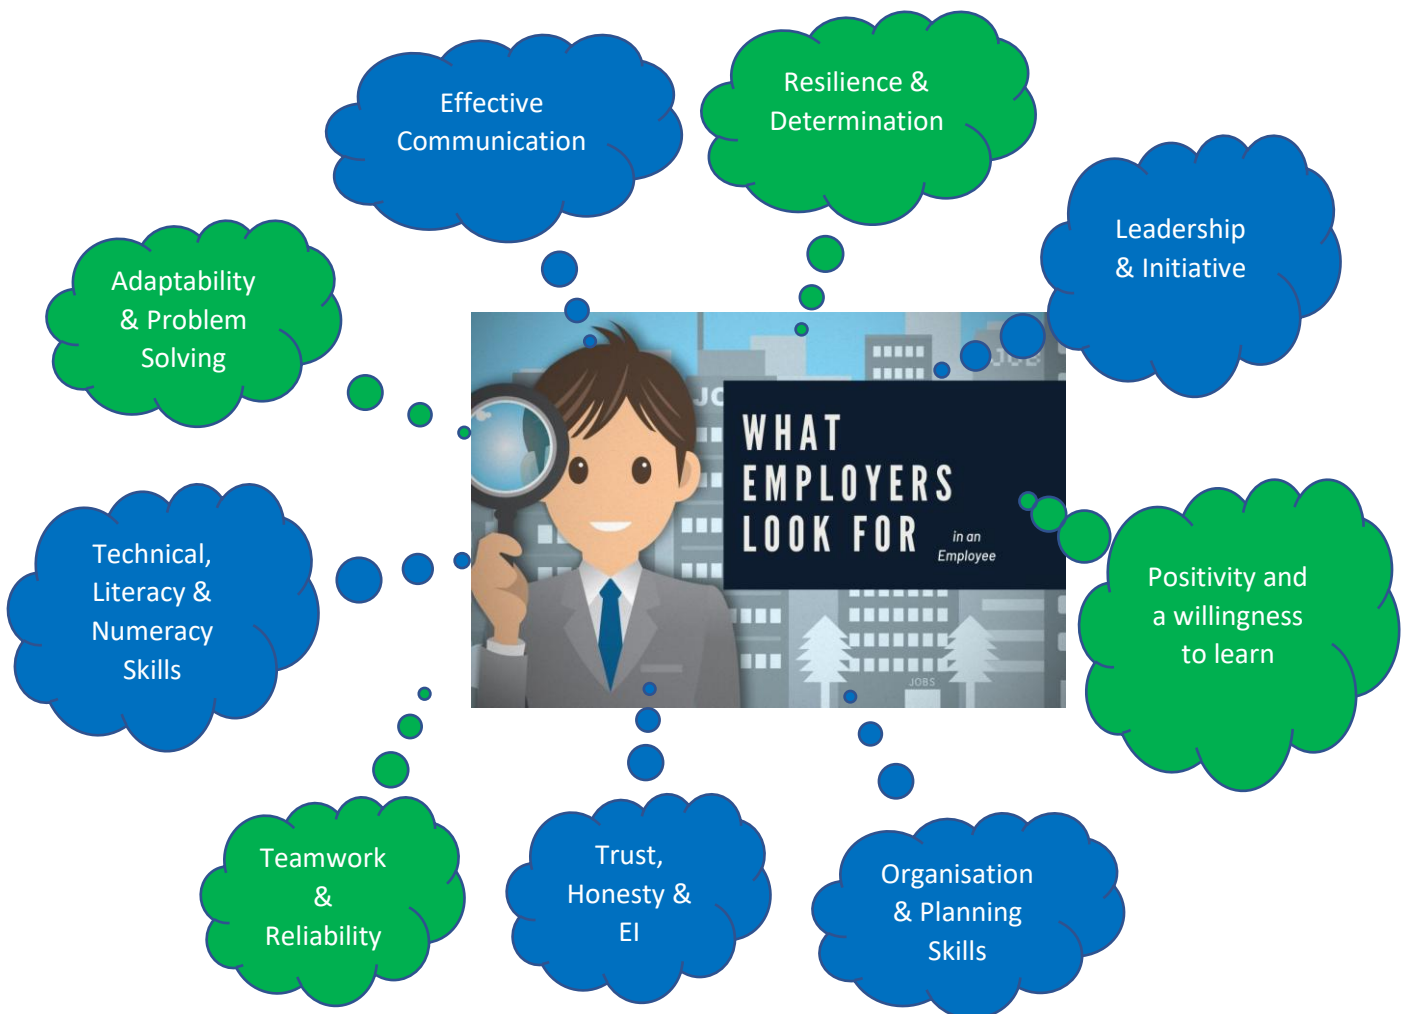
WHAT EMPLOYERS LOOK FOR in an Employee

Effective Communication

Resilience & Determination

Leadership & Initiative

Adaptability & Problem Solving

Technical, Literacy & Numeracy Skills

Positivity and a willingness to learn

Teamwork & Reliability

Trust, Honesty & EI

Organisation & Planning Skills

JOBS